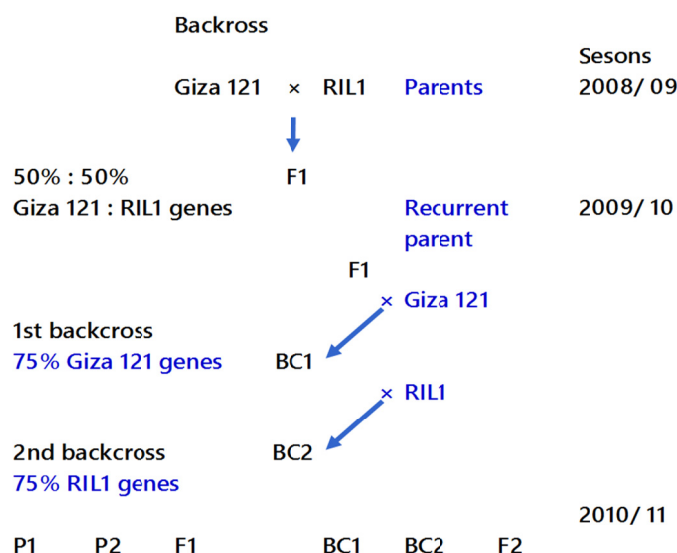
Backross

Sesons

Giza 121 × RIL1 Parents 2008/ 09

50% : 50% F1

Giza 121 : RIL1 genes Recurrent parent 2009/ 10

F1

× Giza 121

1st backcross
75% Giza 121 genes BC1

× RIL1

2nd backcross BC2
75% RIL1 genes

2010/ 11

P1 P2 F1 BC1 BC2 F2